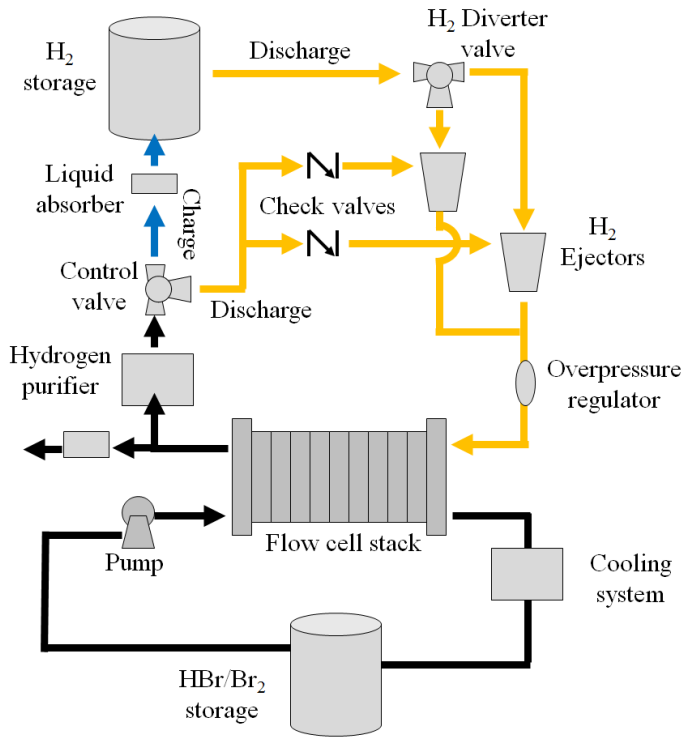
$H_2$ storage

Discharge

$H_2$ Diverter valve

Liquid absorber

Charge

Check valves

$H_2$ Ejectors

Control valve

Discharge

Hydrogen purifier

Overpressure regulator

Pump

Flow cell stack

Cooling system

$HBr/Br_2$ storage